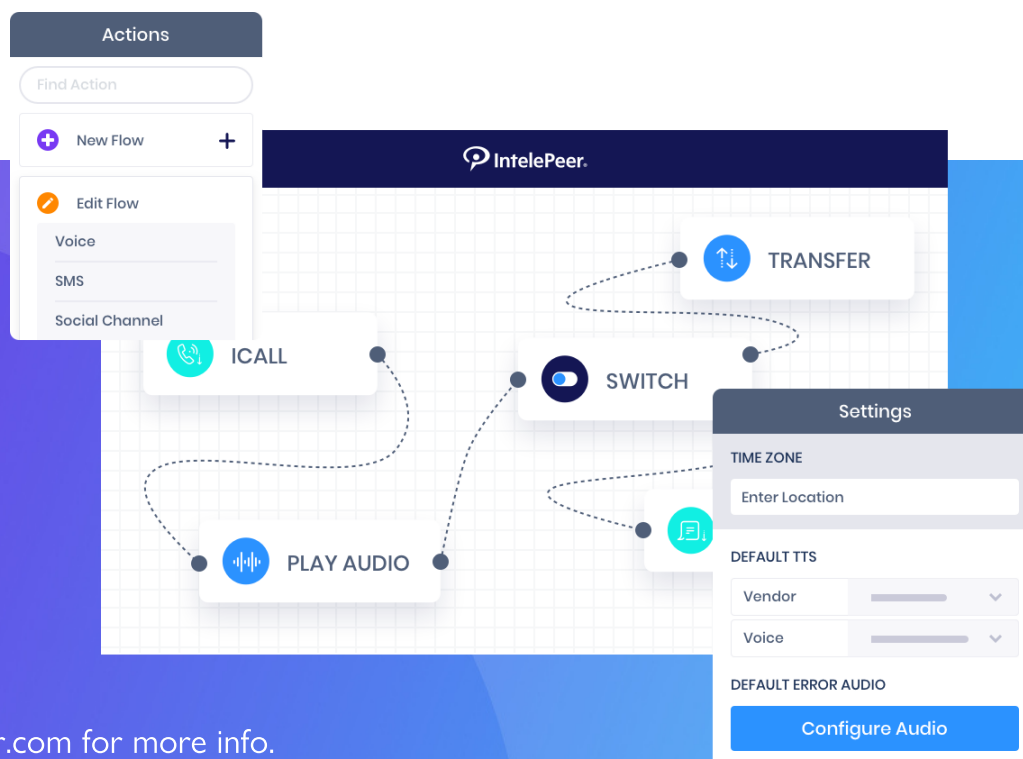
Actions

Find Action

New Flow +

Edit Flow

Voice

SMS

Social Channel

IntelePeer.

TRANSFER

ICALL

SWITCH

PLAY AUDIO

Settings

TIME ZONE

Enter Location

DEFAULT TTS

Vendor

Voice

DEFAULT ERROR AUDIO

Configure Audio

r.com for more info.